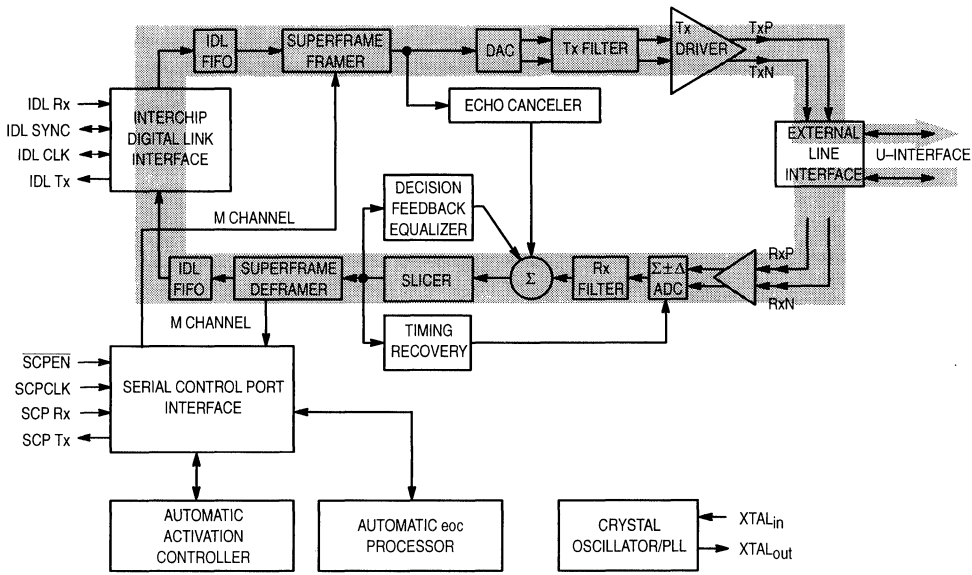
IDL FIFO

SUPERFRAME FRAMER

DAC

Tx FILTER

Tx DRIVER

TxP

TxN

IDL Rx

IDL SYNC

IDL CLK

IDL Tx

INTERCHIP DIGITAL LINK INTERFACE

ECHO CANCELER

EXTERNAL LINE INTERFACE

U–INTERFACE

DECISION FEEDBACK EQUALIZER

M CHANNEL

IDL FIFO

SUPERFRAME DEFRAMER

SLICER

$\Sigma$

Rx FILTER

$\Sigma \pm \Delta$ ADC

RxP

RxN

M CHANNEL

TIMING RECOVERY

$\overline{SCPEN}$

SCPCLK

SCP Rx

SCP Tx

SERIAL CONTROL PORT INTERFACE

AUTOMATIC ACTIVATION CONTROLLER

AUTOMATIC eoc PROCESSOR

CRYSTAL OSCILLATOR/PLL

XTAL$_{in}$

XTAL$_{out}$